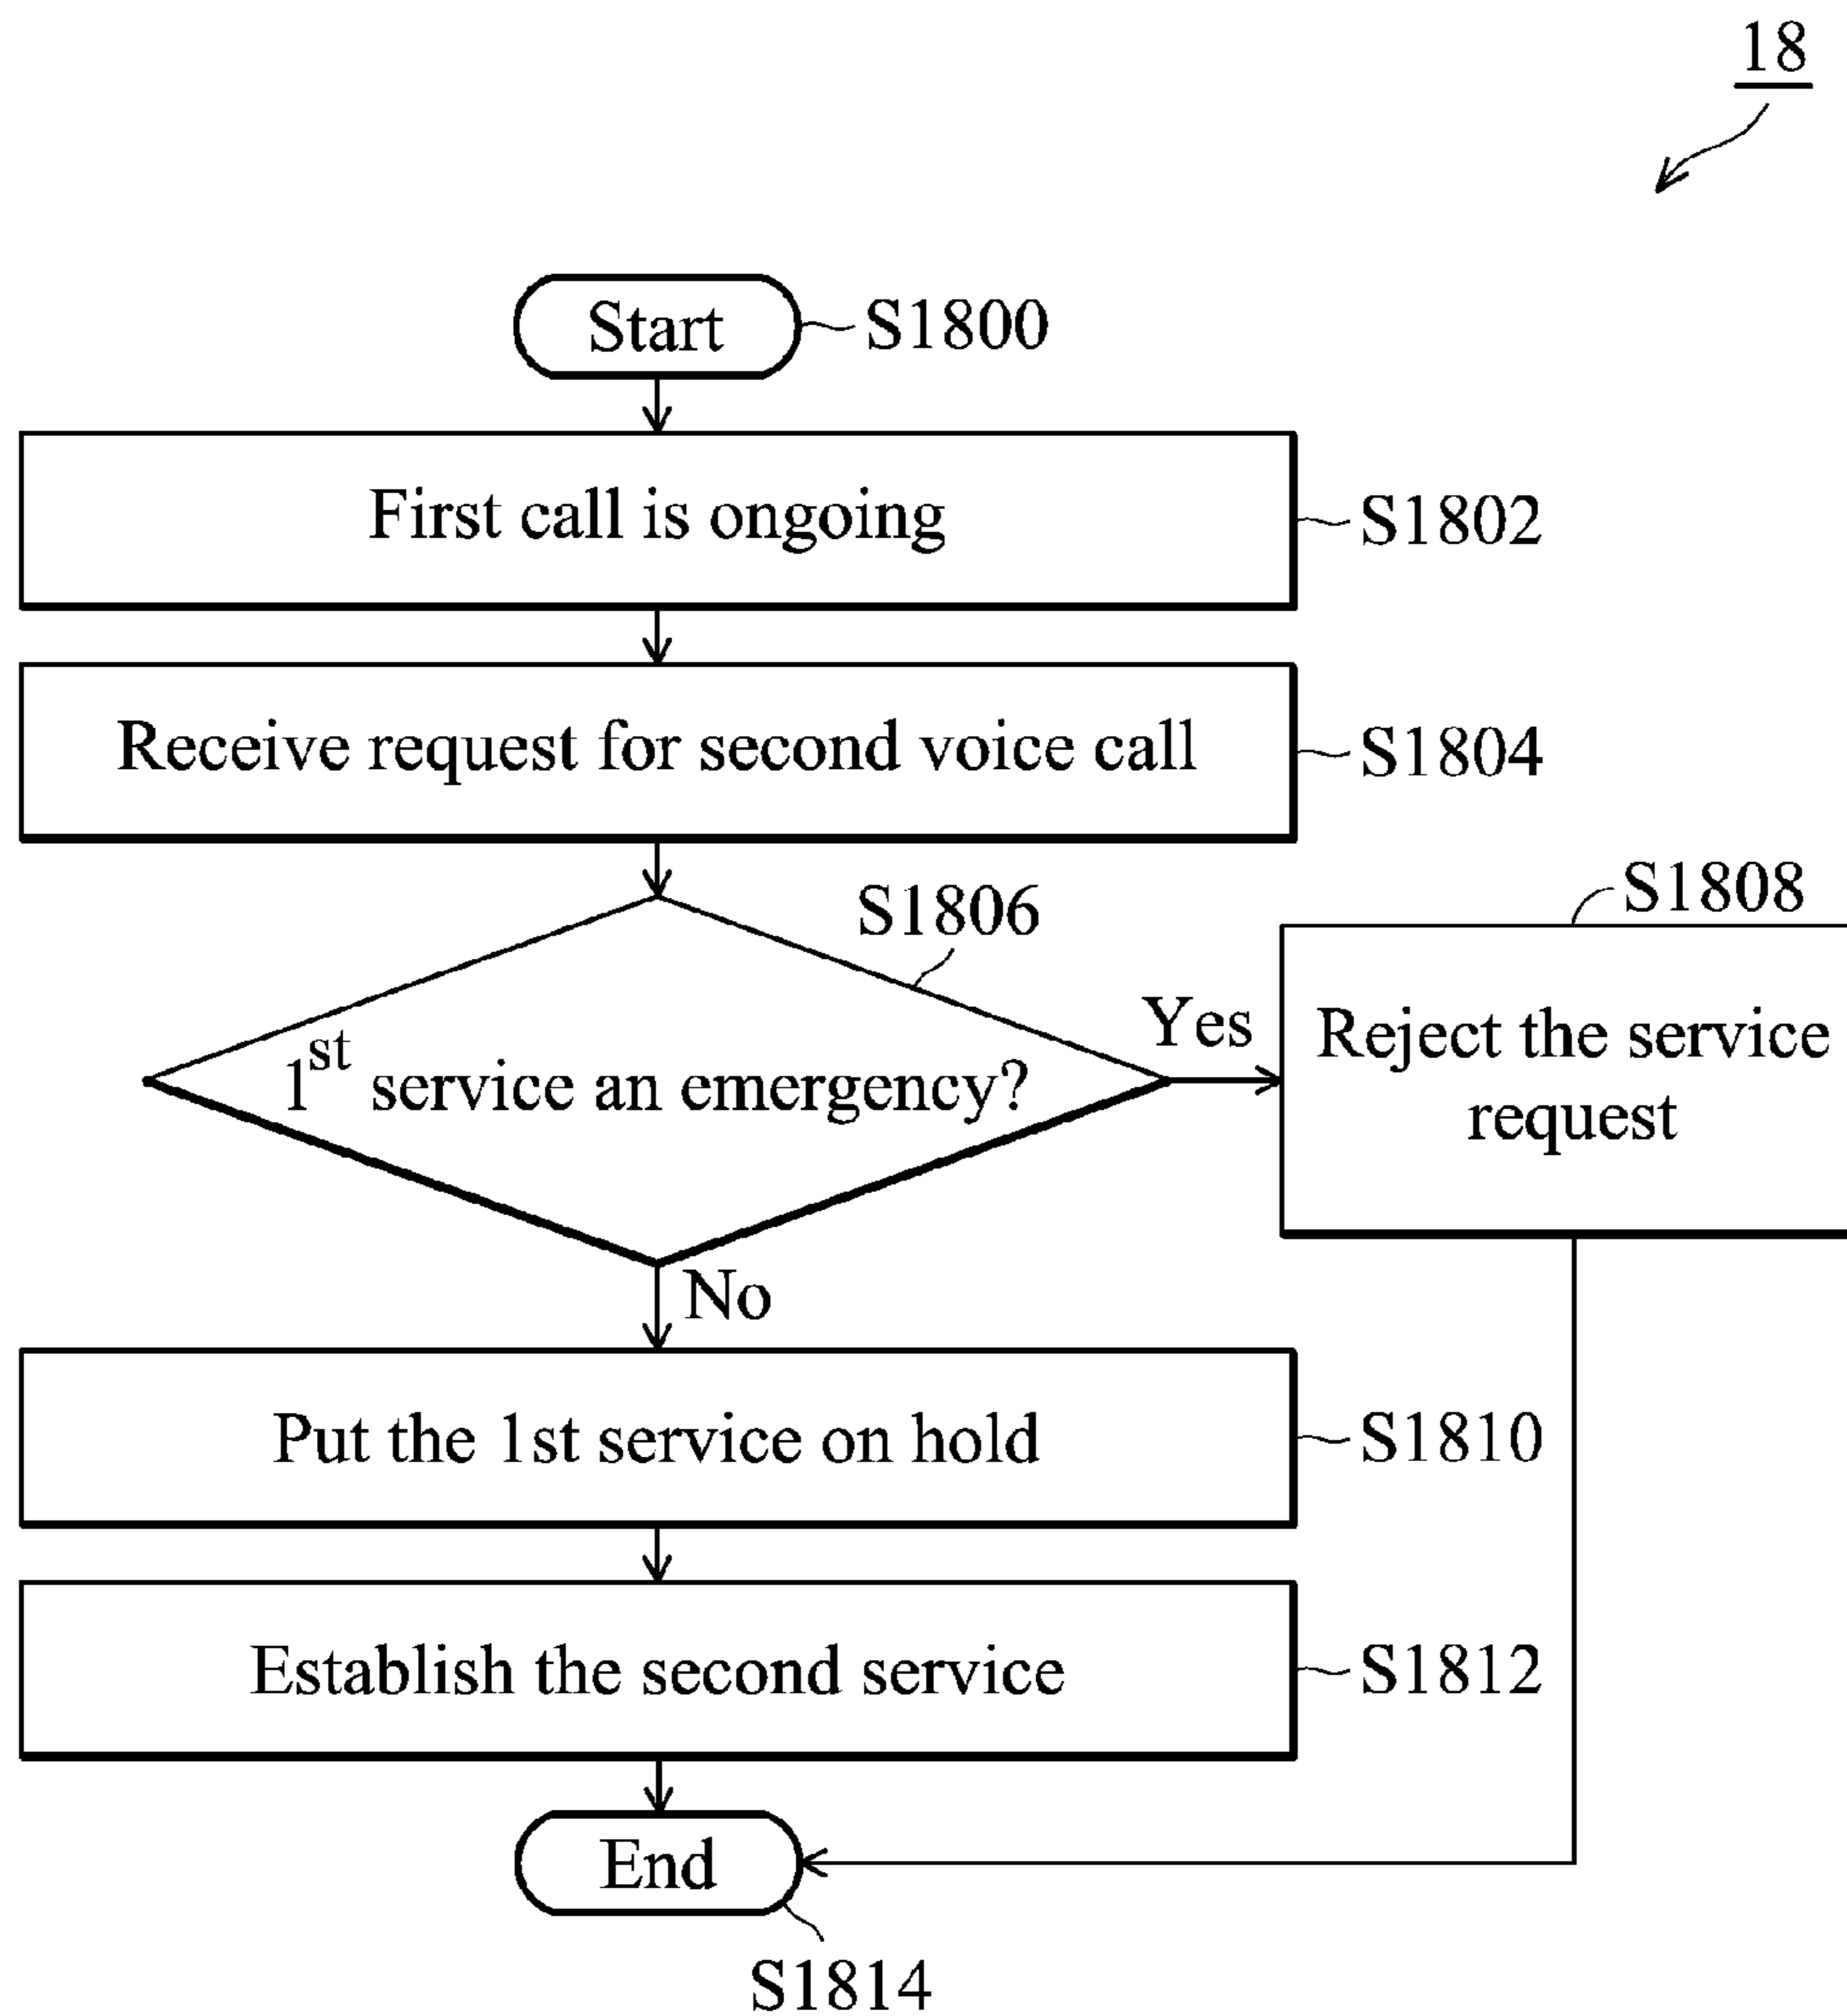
18

Start S1800

First call is ongoing S1802

Receive request for second voice call S1804

S1806

$1^{st}$ service an emergency?

Yes

S1808

Reject the service request

No

Put the 1st service on hold S1810

Establish the second service S1812

End

S1814